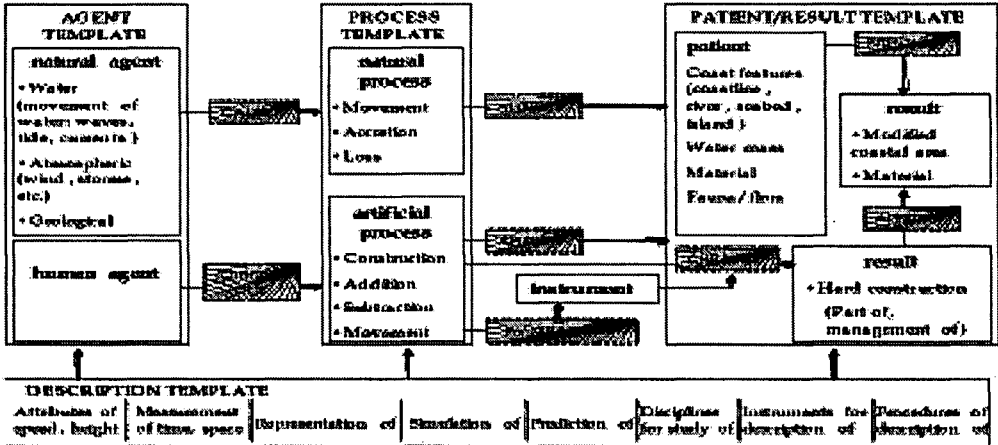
AGENT TEMPLATE

natural agent

• Water (movement of water: waves, tide, currents)

• Atmospheric (wind, storms, etc.)

• Geological

human agent

PROCESS TEMPLATE

natural process

• Movement

• Accretion

• Loss

artificial process

• Construction

• Addition

• Subtraction

• Movement

PATIENT/RESULT TEMPLATE

patient

Coast features (coastline, river, seabed, island)

Water mass

Material

Fauna / flora

result

• Modified coastal area

• Material

result

• Hard construction (Part of, management of)

instrument

DESCRIPTION TEMPLATE

| Attributes of speed, height | Measurement of time, space | Representation of | Simulation of | Prediction of | Disciplines for study of | Instruments for description of | Procedures of description of |